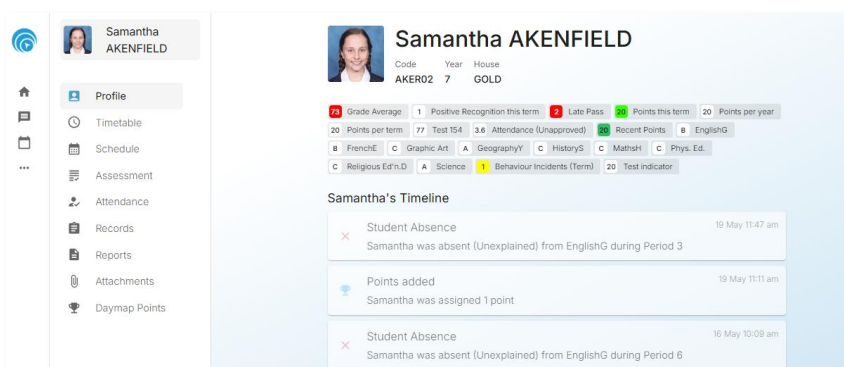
Samantha AKENFIELD

Profile
Timetable
Schedule
Assessment
Attendance
Records
Reports
Attachments
Daymap Points

Samantha AKENFIELD

Code AKER02
Year 7
House GOLD

73 Grade Average
1 Positive Recognition this term
2 Late Pass
20 Points this term
20 Points per year
20 Points per term
77 Test 154
3.6 Attendance (Unapproved)
20 Recent Points
B EnglishG
B FrenchE
C Graphic Art
A GeographyY
C HistoryS
C MathsH
C Phys. Ed.
C Religious Ed'n.D
A Science
1 Behaviour Incidents (Term)
20 Test indicator

Samantha's Timeline

Student Absence
19 May 11:47 am
Samantha was absent (Unexplained) from EnglishG during Period 3

Points added
19 May 11:11 am
Samantha was assigned 1 point

Student Absence
16 May 10:09 am
Samantha was absent (Unexplained) from EnglishG during Period 6